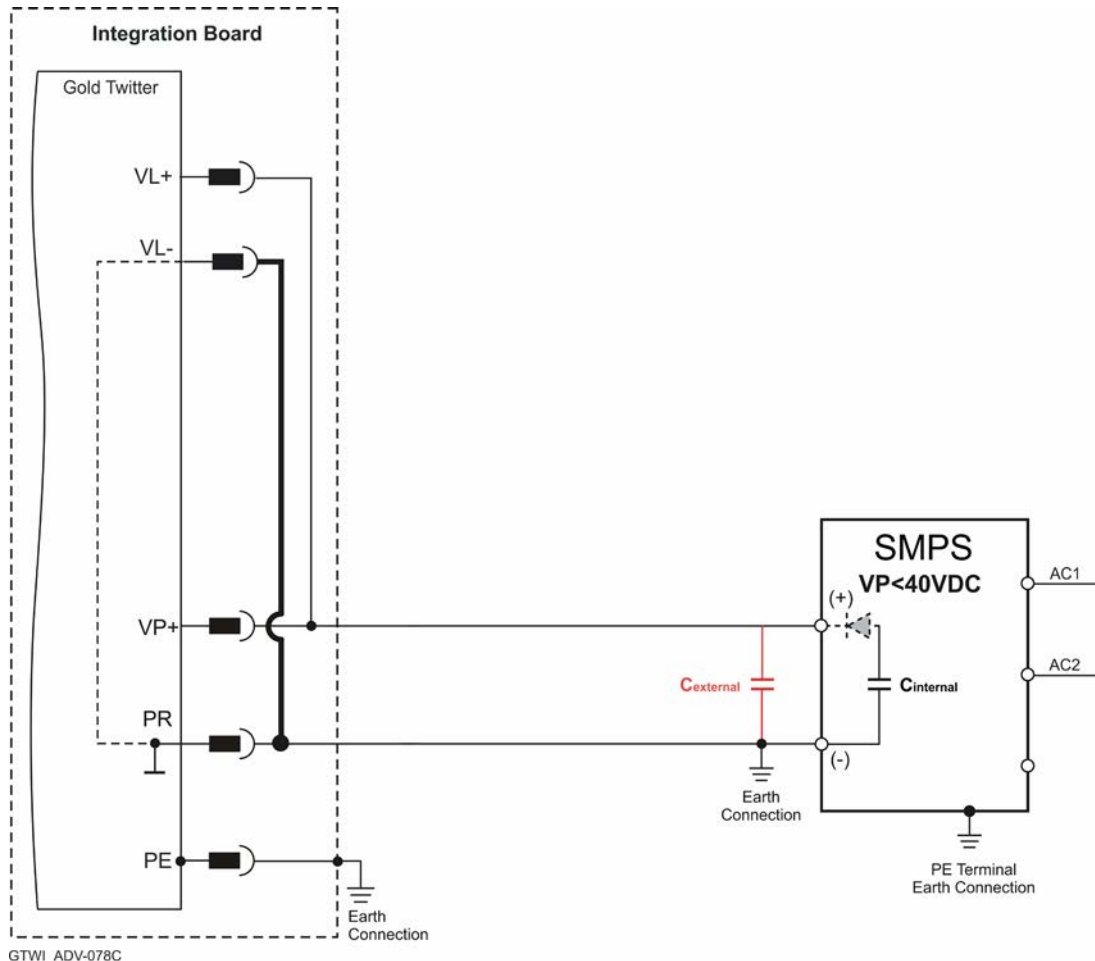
Integration Board

Gold Twitter

VL+

VL-

VP+

PR

PE

Earth Connection

SMPS
VP<40VDC

(+)

(-)

AC1

AC2

$C_{external}$

$C_{internal}$

Earth Connection

PE Terminal Earth Connection

GTWI_ADV-078C